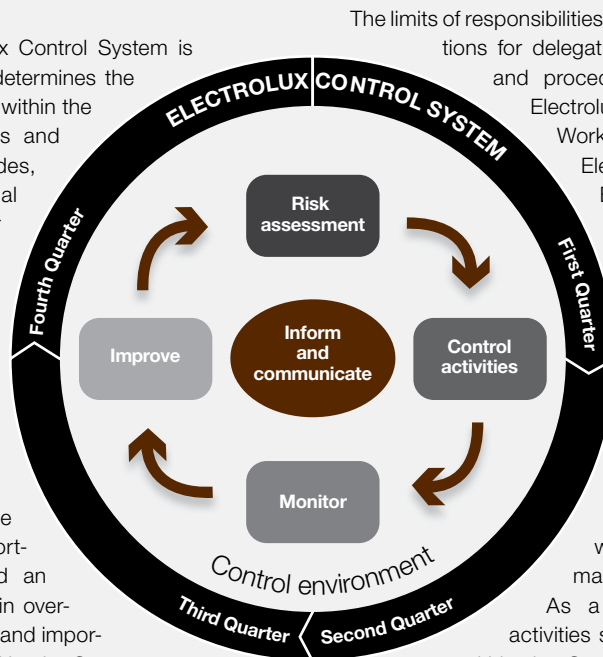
x Control System is determines the within the s and des, al

The limits of responsibilities tions for delegat and proced Electrolu Work Ele E

ELECTROLUX CONTROL SYSTEM

Fourth Quarter

First Quarter

Risk assessment

Control activities

Monitor

Improve

Inform and communicate

Control environment

Third Quarter

Second Quarter

e ort- d an in over- and impor-

w ma As a activities s